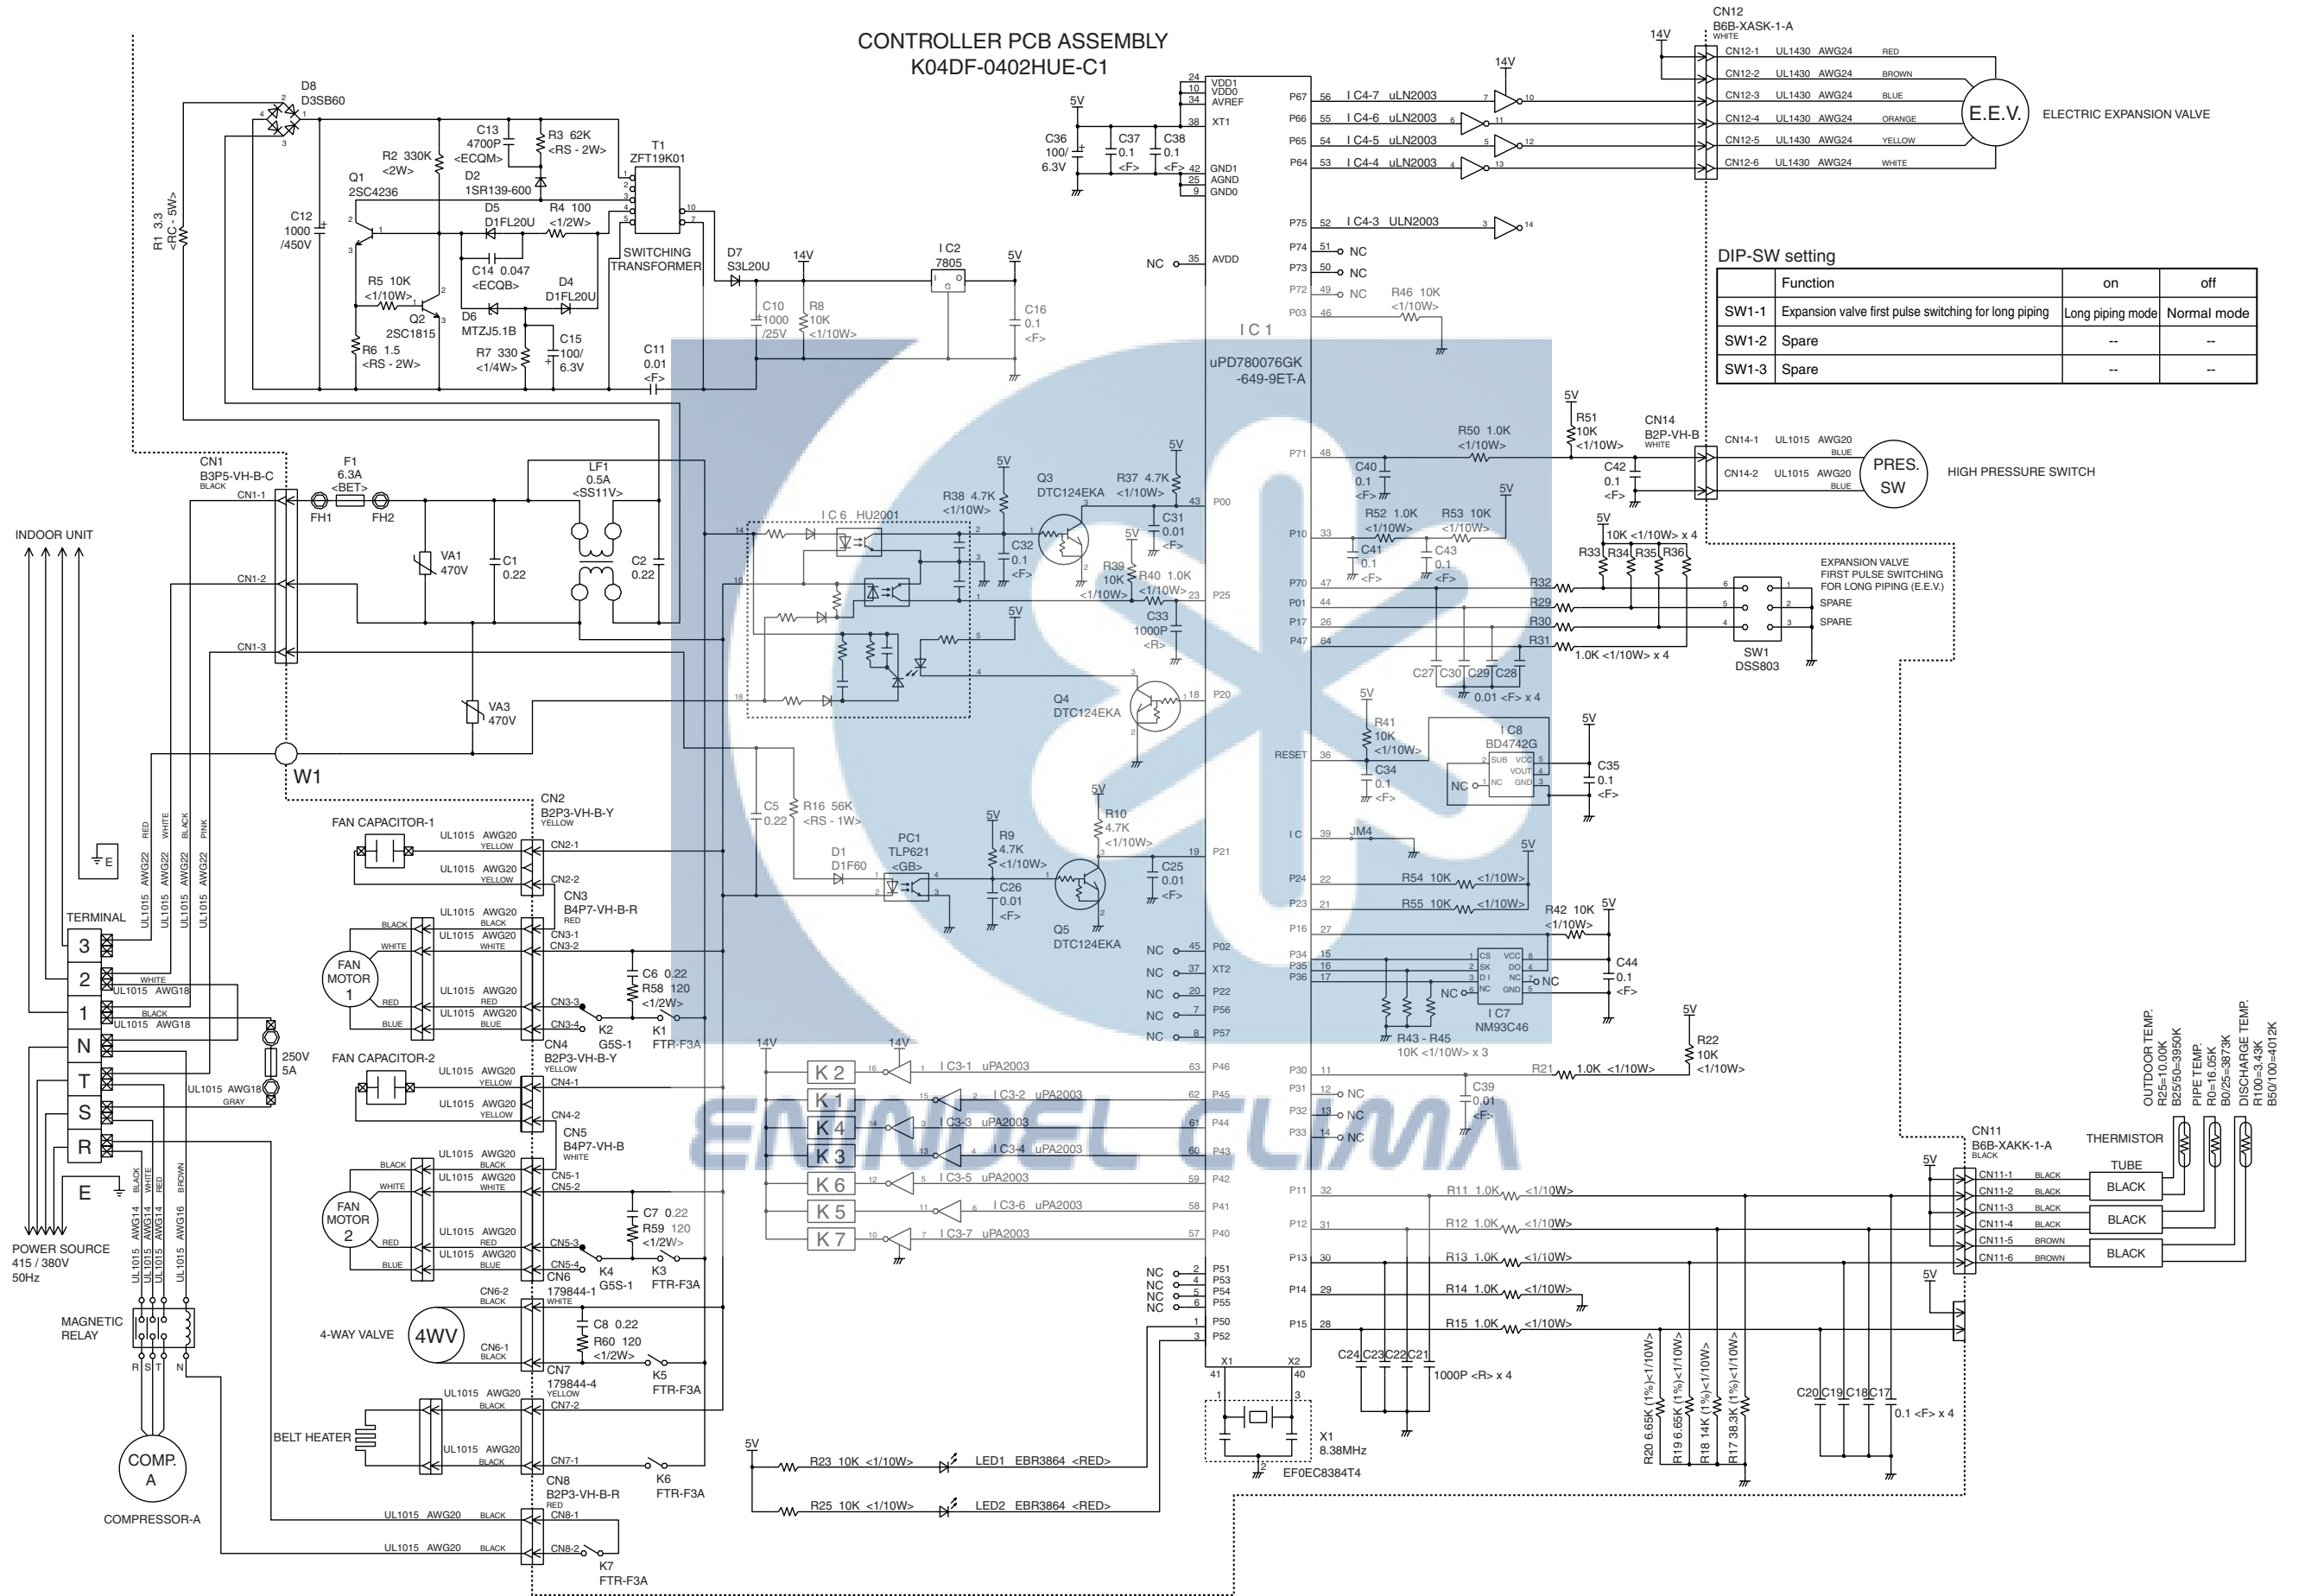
CONTROLLER PCB ASSEMBLY
K04DF-0402HUE-C1

CN12
B6B-XASK-1-A
WHITE
14V
CN12-1 UL1430 AWG24 RED
CN12-2 UL1430 AWG24 BROWN
CN12-3 UL1430 AWG24 BLUE
CN12-4 UL1430 AWG24 ORANGE
CN12-5 UL1430 AWG24 YELLOW
CN12-6 UL1430 AWG24 WHITE
E.E.V.
ELECTRIC EXPANSION VALVE

14V
I C4-7 uLN2003
I C4-6 uLN2003
I C4-5 uLN2003
I C4-4 uLN2003
I C4-3 ULN2003
P67 P66 P65 P64 P75 P74 P73 P72 P03
NC NC NC
R46 10K <1/10W>

D8 D3SB60
R1 3.3 <RC - 5W>
C12 1000 /450V
Q1 2SC4236
R2 330K <2W>
C13 4700P <ECQM>
R3 62K <RS - 2W>
D2 1SR139-600
T1 ZFT19K01
D5 D1FL20U
R4 100 <1/2W>
C14 0.047 <ECQB>
D4 D1FL20U
SWITCHING TRANSFORMER
R5 10K <1/10W>
Q2 2SC1815
D6 MTZJ5.1B
C15 100/ 6.3V
R7 330 <1/4W>
R6 1.5 <RS - 2W>
C11 0.01 <F>
D7 S3L20U
14V
C10 1000 /25V
R8 10K <1/10W>
I C2 7805
5V
C16 0.1 <F>

5V
C36 100/ 6.3V
C37 0.1 <F>
C38 0.1 <F>
VDD1 VDD0 AVREF XT1 GND1 AGND GND0
NC AVDD
I C 1
uPD780076GK -649-9ET-A

DIP-SW setting
| | Function | on | off |
|---|---|---|---|
| SW1-1 | Expansion valve first pulse switching for long piping | Long piping mode | Normal mode |
| SW1-2 | Spare | -- | -- |
| SW1-3 | Spare | -- | -- |

5V
R51 10K <1/10W>
CN14 B2P-VH-B WHITE
CN14-1 UL1015 AWG20 BLUE
CN14-2 UL1015 AWG20 BLUE
PRES. SW
HIGH PRESSURE SWITCH
R50 1.0K <1/10W>
C40 0.1 <F>
C42 0.1 <F>

CN1 B3P5-VH-B-C BLACK
CN1-1 CN1-2 CN1-3
F1 6.3A <BET>
FH1 FH2
LF1 0.5A <SS11V>
VA1 470V
C1 0.22
C2 0.22
VA3 470V
W1
INDOOR UNIT

I C 6 HU2001
R38 4.7K <1/10W>
5V
Q3 DTC124EKA
R37 4.7K <1/10W>
C31 0.01 <F>
C32 0.1 <F>
R39 10K <1/10W>
R40 1.0K <1/10W>
C33 1000P <R>
5V
Q4 DTC124EKA
P00 P10 P25 P70 P01 P17 P47 P20
R52 1.0K <1/10W>
R53 10K <1/10W>
C41 0.1 <F>
C43 0.1 <F>
5V
10K <1/10W> x 4
R33 R34 R35 R36
R32 R29 R30 R31
1.0K <1/10W> x 4
C27 C30 C29 C28
0.01 <F> x 4
EXPANSION VALVE FIRST PULSE SWITCHING FOR LONG PIPING (E.E.V.)
SPARE
SPARE
SW1 DSS803

5V
R41 10K <1/10W>
C34 0.1 <F>
RESET
I C8 BD4742G
SUB VCC VOUT NC GND
NC
5V
C35 0.1 <F>
I C JM4

FAN CAPACITOR-1
CN2 B2P3-VH-B-Y YELLOW
UL1015 AWG20 YELLOW
CN2-1 CN2-2
CN3 B4P7-VH-B-R RED
UL1015 AWG20 BLACK
UL1015 AWG20 WHITE
UL1015 AWG20 RED
UL1015 AWG20 BLUE
CN3-1 CN3-2 CN3-3 CN3-4
FAN MOTOR 1
BLACK WHITE RED BLUE
C6 0.22
R58 120 <1/2W>
K2 G5S-1
K1 FTR-F3A
C5 0.22
R16 56K <RS - 1W>
D1 D1F60
PC1 TLP621 <GB>
5V
R9 4.7K <1/10W>
C26 0.01 <F>
5V
R10 4.7K <1/10W>
C25 0.01 <F>
Q5 DTC124EKA
P21 P24 P23 P16
R54 10K <1/10W>
R55 10K <1/10W>
5V
R42 10K <1/10W>
5V
C44 0.1 <F>
P34 P35 P36
CS SK DI NC VCC DO NC GND
NC NC
I C7 NM93C46
R43 - R45 10K <1/10W> x 3
NC P02 NC XT2 NC P22 NC P56 NC P57

TERMINAL
3 2 1 N T S R E
RED WHITE BLACK PINK
UL1015 AWG22
WHITE UL1015 AWG18
BLACK UL1015 AWG18
250V 5A
UL1015 AWG18 GRAY
POWER SOURCE 415 / 380V 50Hz
BLACK WHITE RED BROWN
UL1015 AWG14 UL1015 AWG14 UL1015 AWG14 UL1015 AWG16
MAGNETIC RELAY
R S T N
COMP. A
COMPRESSOR-A

FAN CAPACITOR-2
CN4 B2P3-VH-B-Y YELLOW
CN4-1 CN4-2
CN5 B4P7-VH-B WHITE
CN5-1 CN5-2 CN5-3 CN5-4
FAN MOTOR 2
C7 0.22
R59 120 <1/2W>
K4 G5S-1
K3 FTR-F3A
4-WAY VALVE
4WV
CN6 179844-1 WHITE
CN6-2 BLACK CN6-1 BLACK
C8 0.22
R60 120 <1/2W>
K5 FTR-F3A
CN7 179844-4 YELLOW
CN7-2 CN7-1
UL1015 AWG20 BLACK
BELT HEATER
K6 FTR-F3A
CN8 B2P3-VH-B-R RED
CN8-1 CN8-2
K7 FTR-F3A

14V 14V
K 2 K 1 K 4 K 3 K 6 K 5 K 7
I C3-1 uPA2003
I C3-2 uPA2003
I C3-3 uPA2003
I C3-4 uPA2003
I C3-5 uPA2003
I C3-6 uPA2003
I C3-7 uPA2003
P46 P45 P44 P43 P42 P41 P40
NC P51 NC P53 NC P54 NC P55 P50 P52
X1 X2
X1 8.38MHz
EF0EC8384T4
5V
R23 10K <1/10W> LED1 EBR3864 <RED>
R25 10K <1/10W> LED2 EBR3864 <RED>

P30 R21 1.0K <1/10W>
5V R22 10K <1/10W>
P31 NC P32 NC P33 NC
C39 0.01 <F>
P11 R11 1.0K <1/10W>
P12 R12 1.0K <1/10W>
P13 R13 1.0K <1/10W>
P14 R14 1.0K <1/10W>
P15 R15 1.0K <1/10W>
C24 C23 C22 C21 1000P <R> x 4
R20 6.65K (1%)<1/10W>
R19 6.65K (1%)<1/10W>
R18 14K (1%)<1/10W>
R17 38.3K (1%)<1/10W>
C20 C19 C18 C17 0.1 <F> x 4
5V 5V
CN11 B6B-XAKK-1-A BLACK
CN11-1 BLACK CN11-2 BLACK CN11-3 BLACK CN11-4 BLACK CN11-5 BROWN CN11-6 BROWN
THERMISTOR
TUBE
BLACK BLACK BLACK
OUTDOOR TEMP. R25=10.00K B25/50=3950K
PIPE TEMP. R0=16.05K B0/25=3873K
DISCHARGE TEMP. R100=3.43K B50/100=4012K
ENNDEL CLIMA